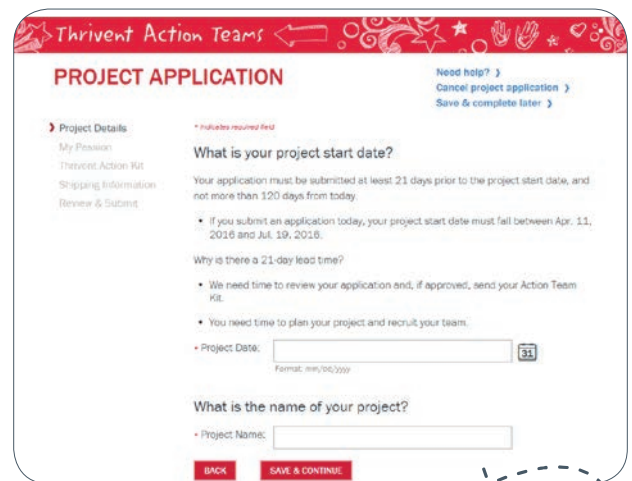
Thrivent Action Teams

PROJECT APPLICATION

Need help? ›
Cancel project application ›
Save & complete later ›

› Project Details
My Passion
Thrivent Action Kit
Shipping Information
Review & Submit

* Indicates required field

What is your project start date?

Your application must be submitted at least 21 days prior to the project start date, and not more than 120 days from today.

• If you submit an application today, your project start date must fall between Apr. 11, 2016 and Jul. 19, 2016.

Why is there a 21-day lead time?

• We need time to review your application and, if approved, send your Action Team Kit.

• You need time to plan your project and recruit your team.

* Project Date:
31
Format: mm/dd/yyyy

What is the name of your project?

* Project Name:

BACK
SAVE & CONTINUE